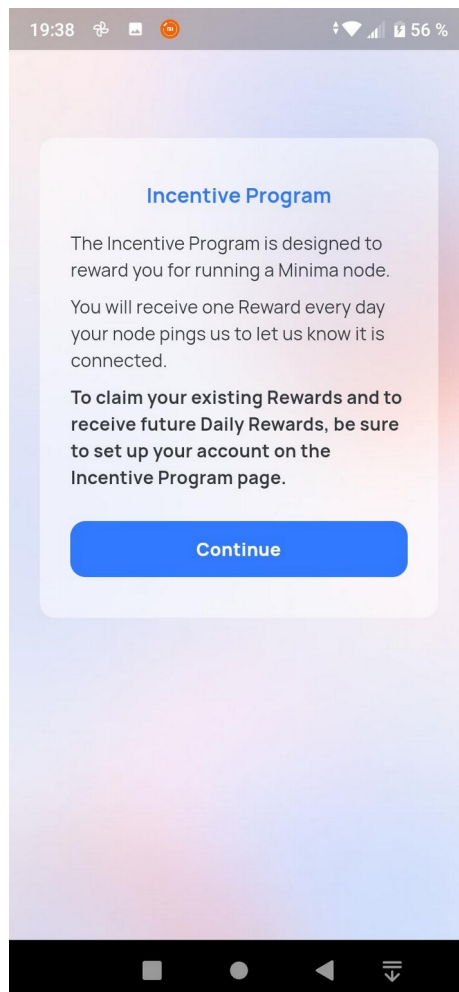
19:38 56 %

Incentive Program

The Incentive Program is designed to reward you for running a Minima node.

You will receive one Reward every day your node pings us to let us know it is connected.

To claim your existing Rewards and to receive future Daily Rewards, be sure to set up your account on the Incentive Program page.

Continue